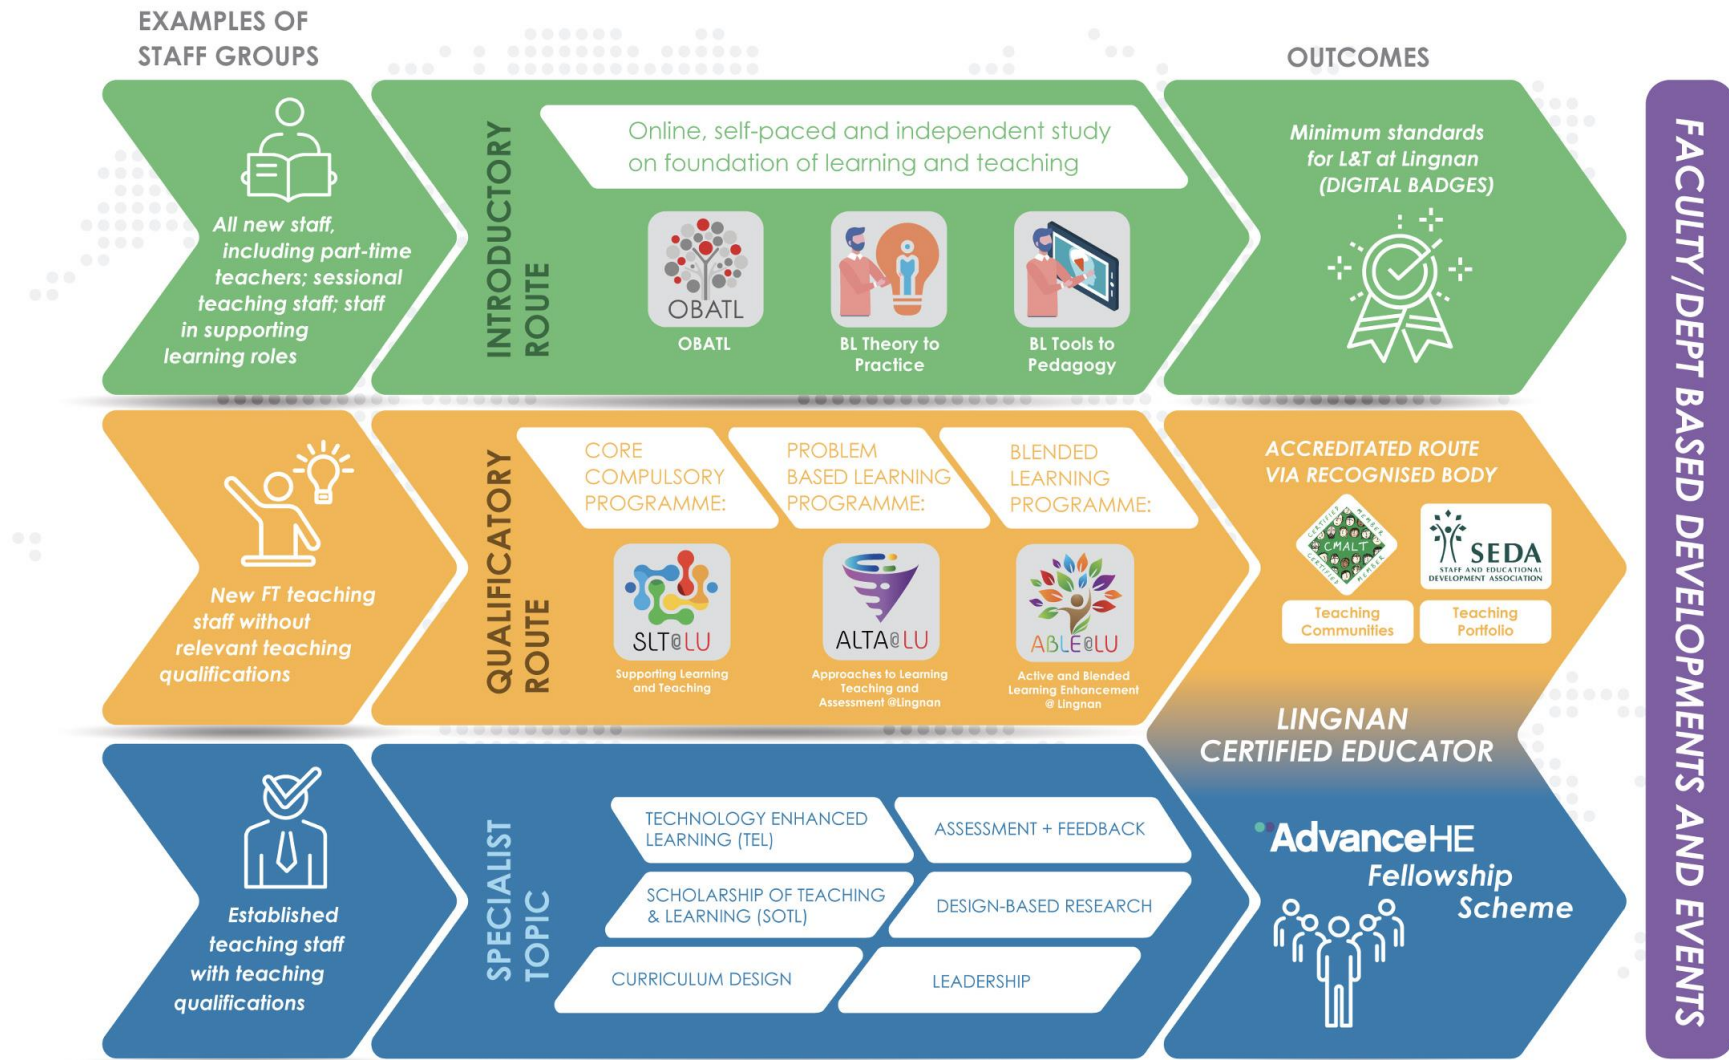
EXAMPLES OF STAFF GROUPS

OUTCOMES

All new staff, including part-time teachers; sessional teaching staff; staff in supporting learning roles

INTRODUCTORY ROUTE

Online, self-paced and independent study on foundation of learning and teaching

OBATL

OBATL

BL Theory to Practice

BL Tools to Pedagogy

Minimum standards for L&T at Lingnan (DIGITAL BADGES)

New FT teaching staff without relevant teaching qualifications

QUALIFICATORY ROUTE

CORE COMPULSORY PROGRAMME:

PROBLEM BASED LEARNING PROGRAMME:

BLENDED LEARNING PROGRAMME:

SLT@LU

Supporting Learning and Teaching

ALTA@LU

Approaches to Learning Teaching and Assessment @Lingnan

ABLE@LU

Active and Blended Learning Enhancement @ Lingnan

ACCREDITATED ROUTE VIA RECOGNISED BODY

CMALT

SEDA

STAFF AND EDUCATIONAL DEVELOPMENT ASSOCIATION

Teaching Communities

Teaching Portfolio

LINGNAN CERTIFIED EDUCATOR

Established teaching staff with teaching qualifications

SPECIALIST TOPIC

TECHNOLOGY ENHANCED LEARNING (TEL)

ASSESSMENT + FEEDBACK

SCHOLARSHIP OF TEACHING & LEARNING (SOTL)

DESIGN-BASED RESEARCH

CURRICULUM DESIGN

LEADERSHIP

AdvanceHE

Fellowship Scheme

FACULTY/DEPT BASED DEVELOPMENTS AND EVENTS